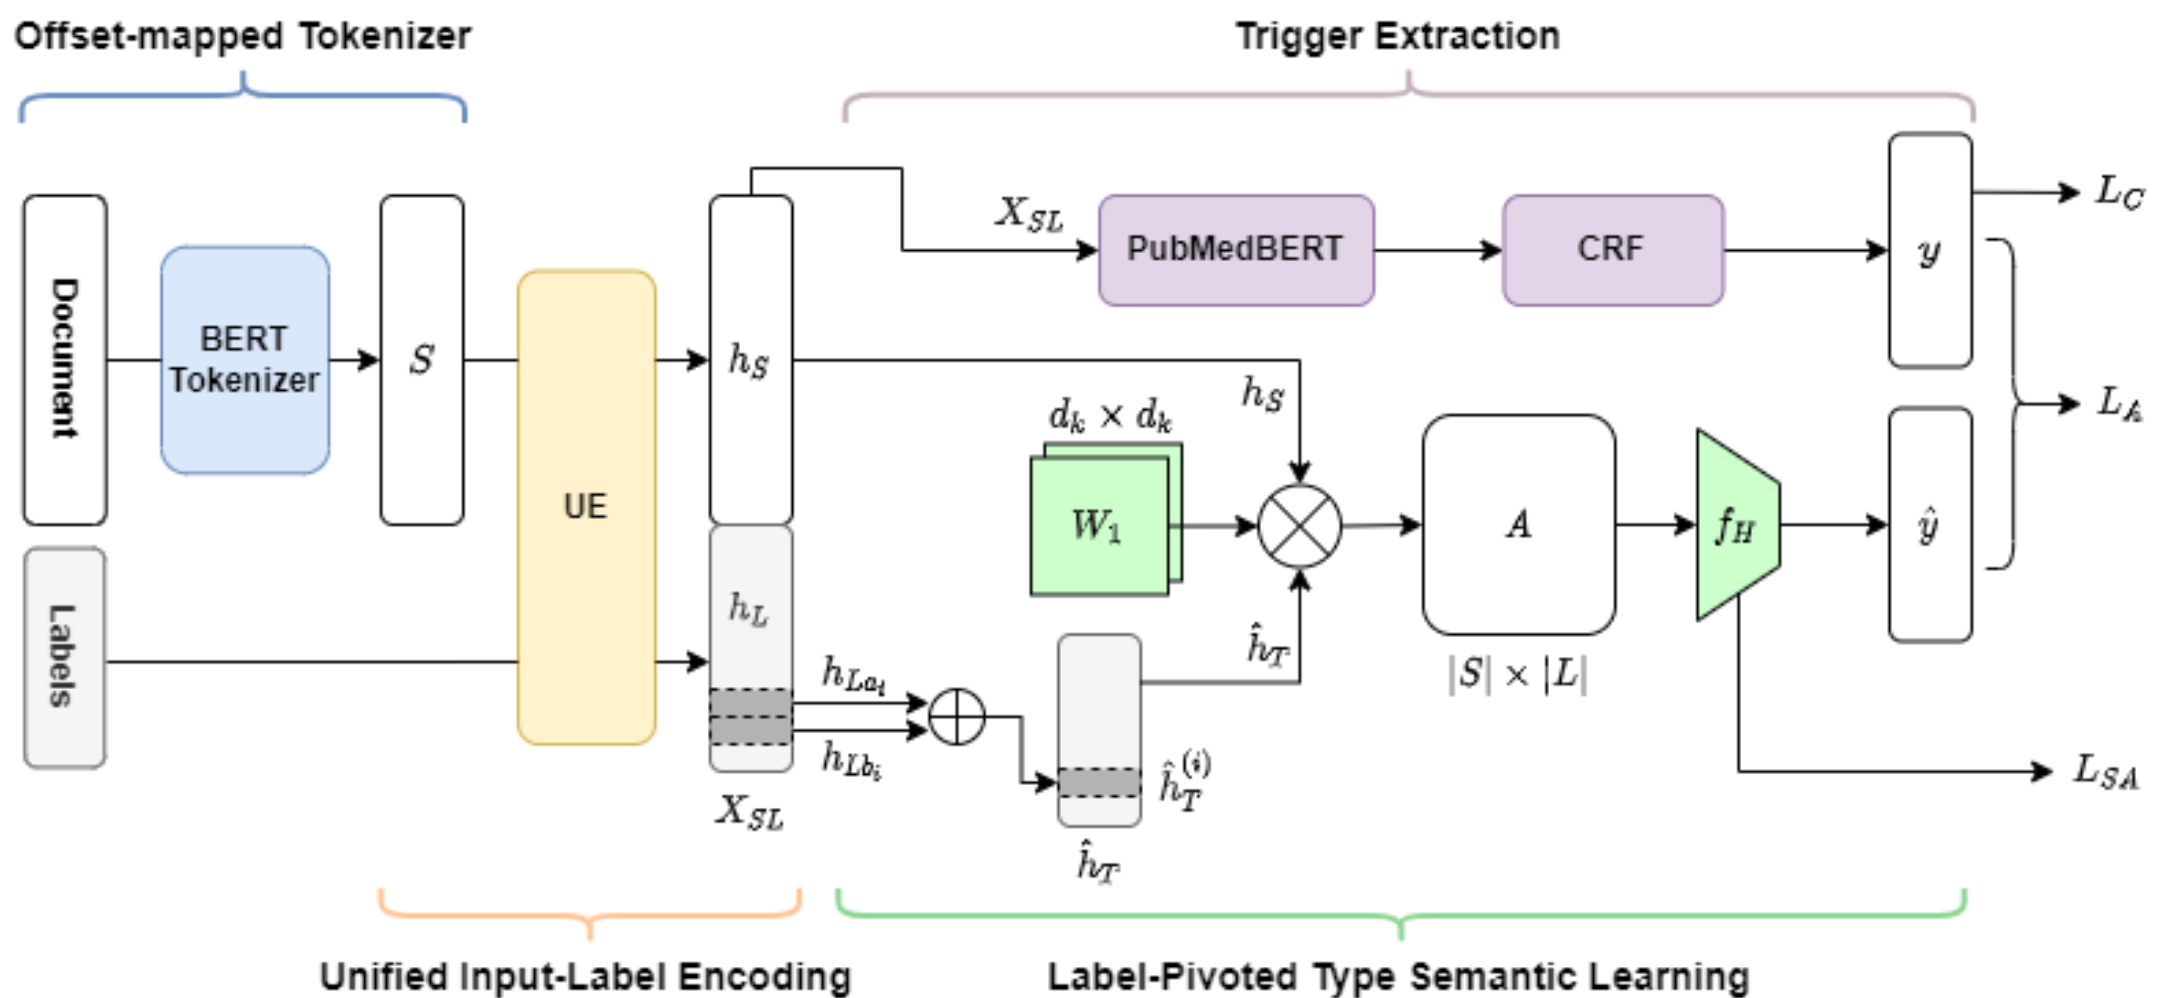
Offset-mapped Tokenizer

Trigger Extraction

Document

BERT Tokenizer

$S$

UE

$h_S$

$X_{SL}$

PubMedBERT

CRF

$y$

$L_C$

$h_S$

$d_k \times d_k$

$W_1$

$A$

$f_H$

$\hat{y}$

$L_A$

Labels

$h_L$

$h_{La_i}$

$h_{Lb_i}$

$\hat{h}_T$

$|S| \times |L|$

$\hat{h}_T^{(i)}$

$X_{SL}$

$\hat{h}_T$

$L_{SA}$

Unified Input-Label Encoding

Label-Pivoted Type Semantic Learning